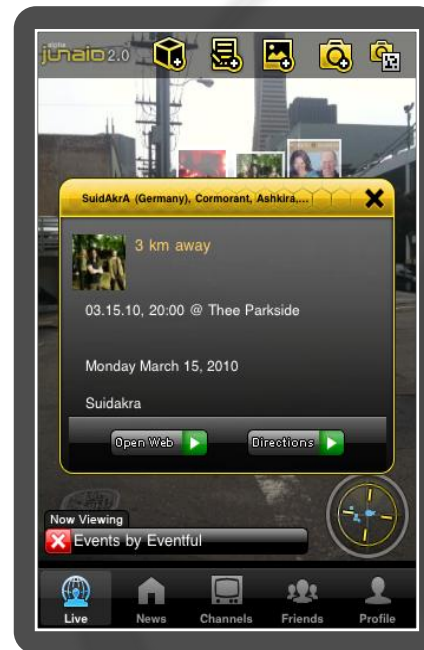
alpha junaio 2.0

SuidAkrA (Germany), Cormorant, Ashkira,...

3 km away

03.15.10, 20:00 @ Thee Parkside

Monday March 15, 2010

Suidakra

Open Web

Directions

Now Viewing

Events by Eventful

Live

News

Channels

Friends

Profile